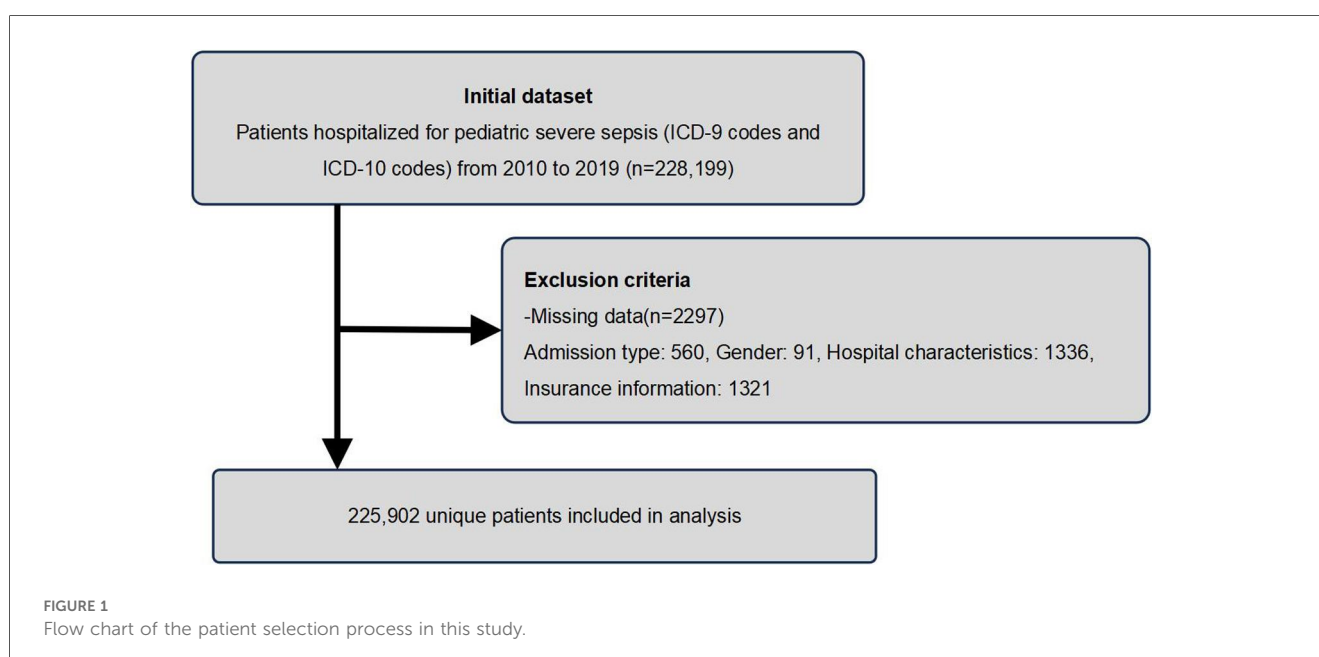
Initial dataset
Patients hospitalized for pediatric severe sepsis (ICD-9 codes and ICD-10 codes) from 2010 to 2019 (n=228,199)

Exclusion criteria
-Missing data(n=2297)
Admission type: 560, Gender: 91, Hospital characteristics: 1336, Insurance information: 1321

225,902 unique patients included in analysis

FIGURE 1
Flow chart of the patient selection process in this study.